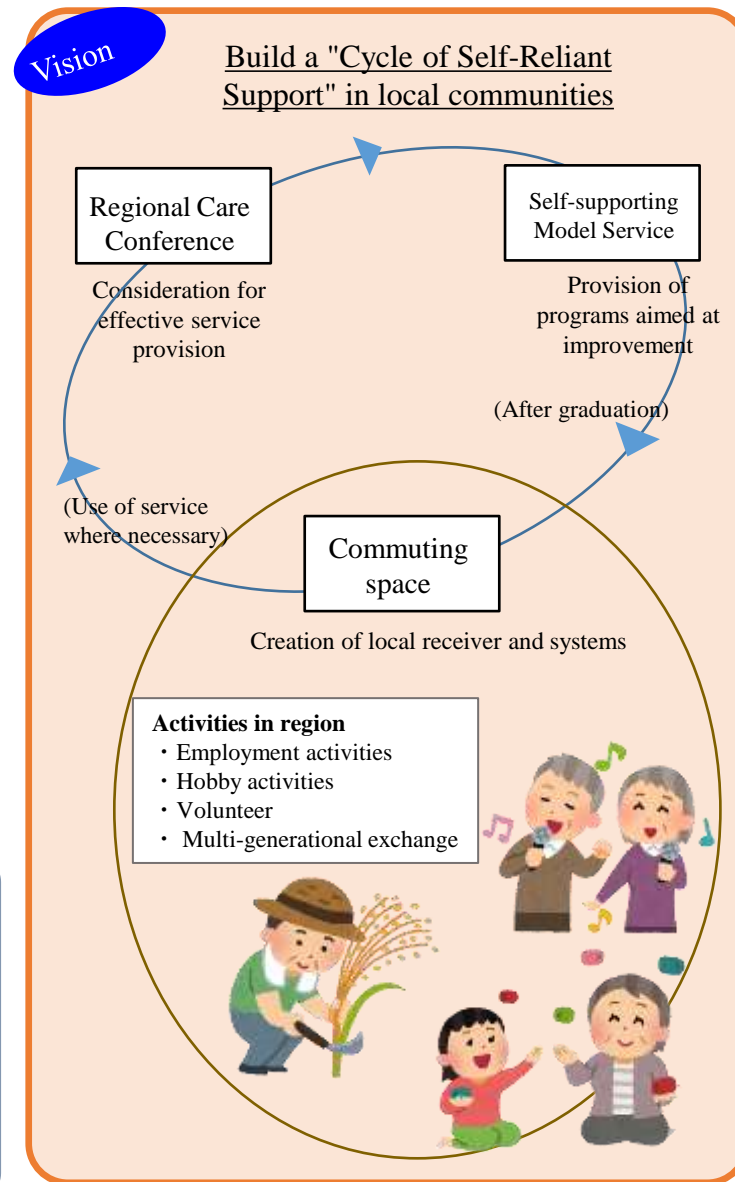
Vision

Build a "Cycle of Self-Reliant Support" in local communities

Regional Care Conference

Consideration for effective service provision

Self-supporting Model Service

Provision of programs aimed at improvement

(After graduation)

(Use of service where necessary)

Commuting space

Creation of local receiver and systems

Activities in region
・Employment activities
・Hobby activities
・Volunteer
・ Multi-generational exchange